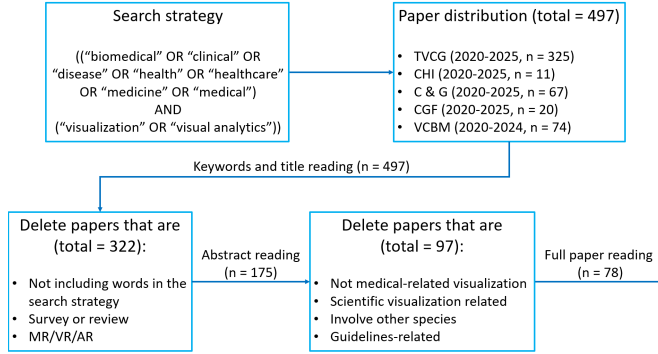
Search strategy

((“biomedical” OR “clinical” OR “disease” OR “health” OR “healthcare” OR “medicine” OR “medical”) AND (“visualization” OR “visual analytics”))

Paper distribution (total = 497)

- TVCG (2020-2025, n = 325)
- CHI (2020-2025, n = 11)
- C & G (2020-2025, n = 67)
- CGF (2020-2025, n = 20)
- VCBM (2020-2024, n = 74)

Keywords and title reading (n = 497)

Delete papers that are (total = 322):

- Not including words in the search strategy
- Survey or review
- MR/VR/AR

Abstract reading (n = 175)

Delete papers that are (total = 97):

- Not medical-related visualization
- Scientific visualization related
- Involve other species
- Guidelines-related

Full paper reading (n = 78)